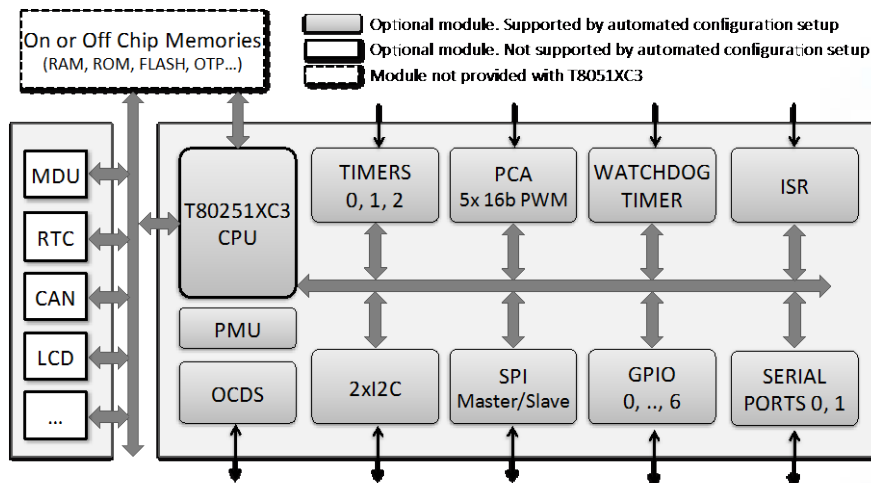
On or Off Chip Memories
(RAM, ROM, FLASH, OTP...)

Optional module. Supported by automated configuration setup
Optional module. Not supported by automated configuration setup
Module not provided with T8051XC3

MDU
RTC
CAN
LCD
...

T80251XC3 CPU

TIMERS 0, 1, 2

PCA 5x 16b PWM

WATCHDOG TIMER

ISR

PMU

OCDS

2xI2C

SPI Master/Slave

GPIO 0, .., 6

SERIAL PORTS 0, 1